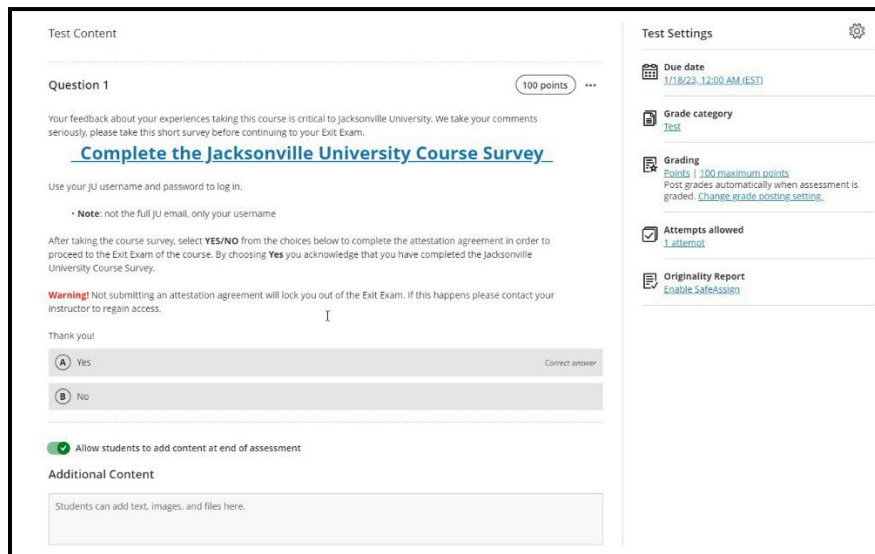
Test Content

Question 1

100 points

Your feedback about your experiences taking this course is critical to Jacksonville University. We take your comments seriously, please take this short survey before continuing to your Exit Exam.

Complete the Jacksonville University Course Survey

Use your JU username and password to log in.

• **Note**: not the full JU email, only your username

After taking the course survey, select **YES/NO** from the choices below to complete the attestation agreement in order to proceed to the Exit Exam of the course. By choosing **Yes** you acknowledge that you have completed the Jacksonville University Course Survey.

**Warning!** Not submitting an attestation agreement will lock you out of the Exit Exam. If this happens please contact your instructor to regain access.

Thank you!

A Yes

Correct answer

B No

Allow students to add content at end of assessment

Additional Content

Students can add text, images, and files here.

Test Settings

Due date
1/18/23, 12:00 AM (EST)

Grade category
Test

Grading
Points | 100 maximum points
Post grades automatically when assessment is graded. Change grade posting setting.

Attempts allowed
1 attempt

Originality Report
Enable SafeAssign